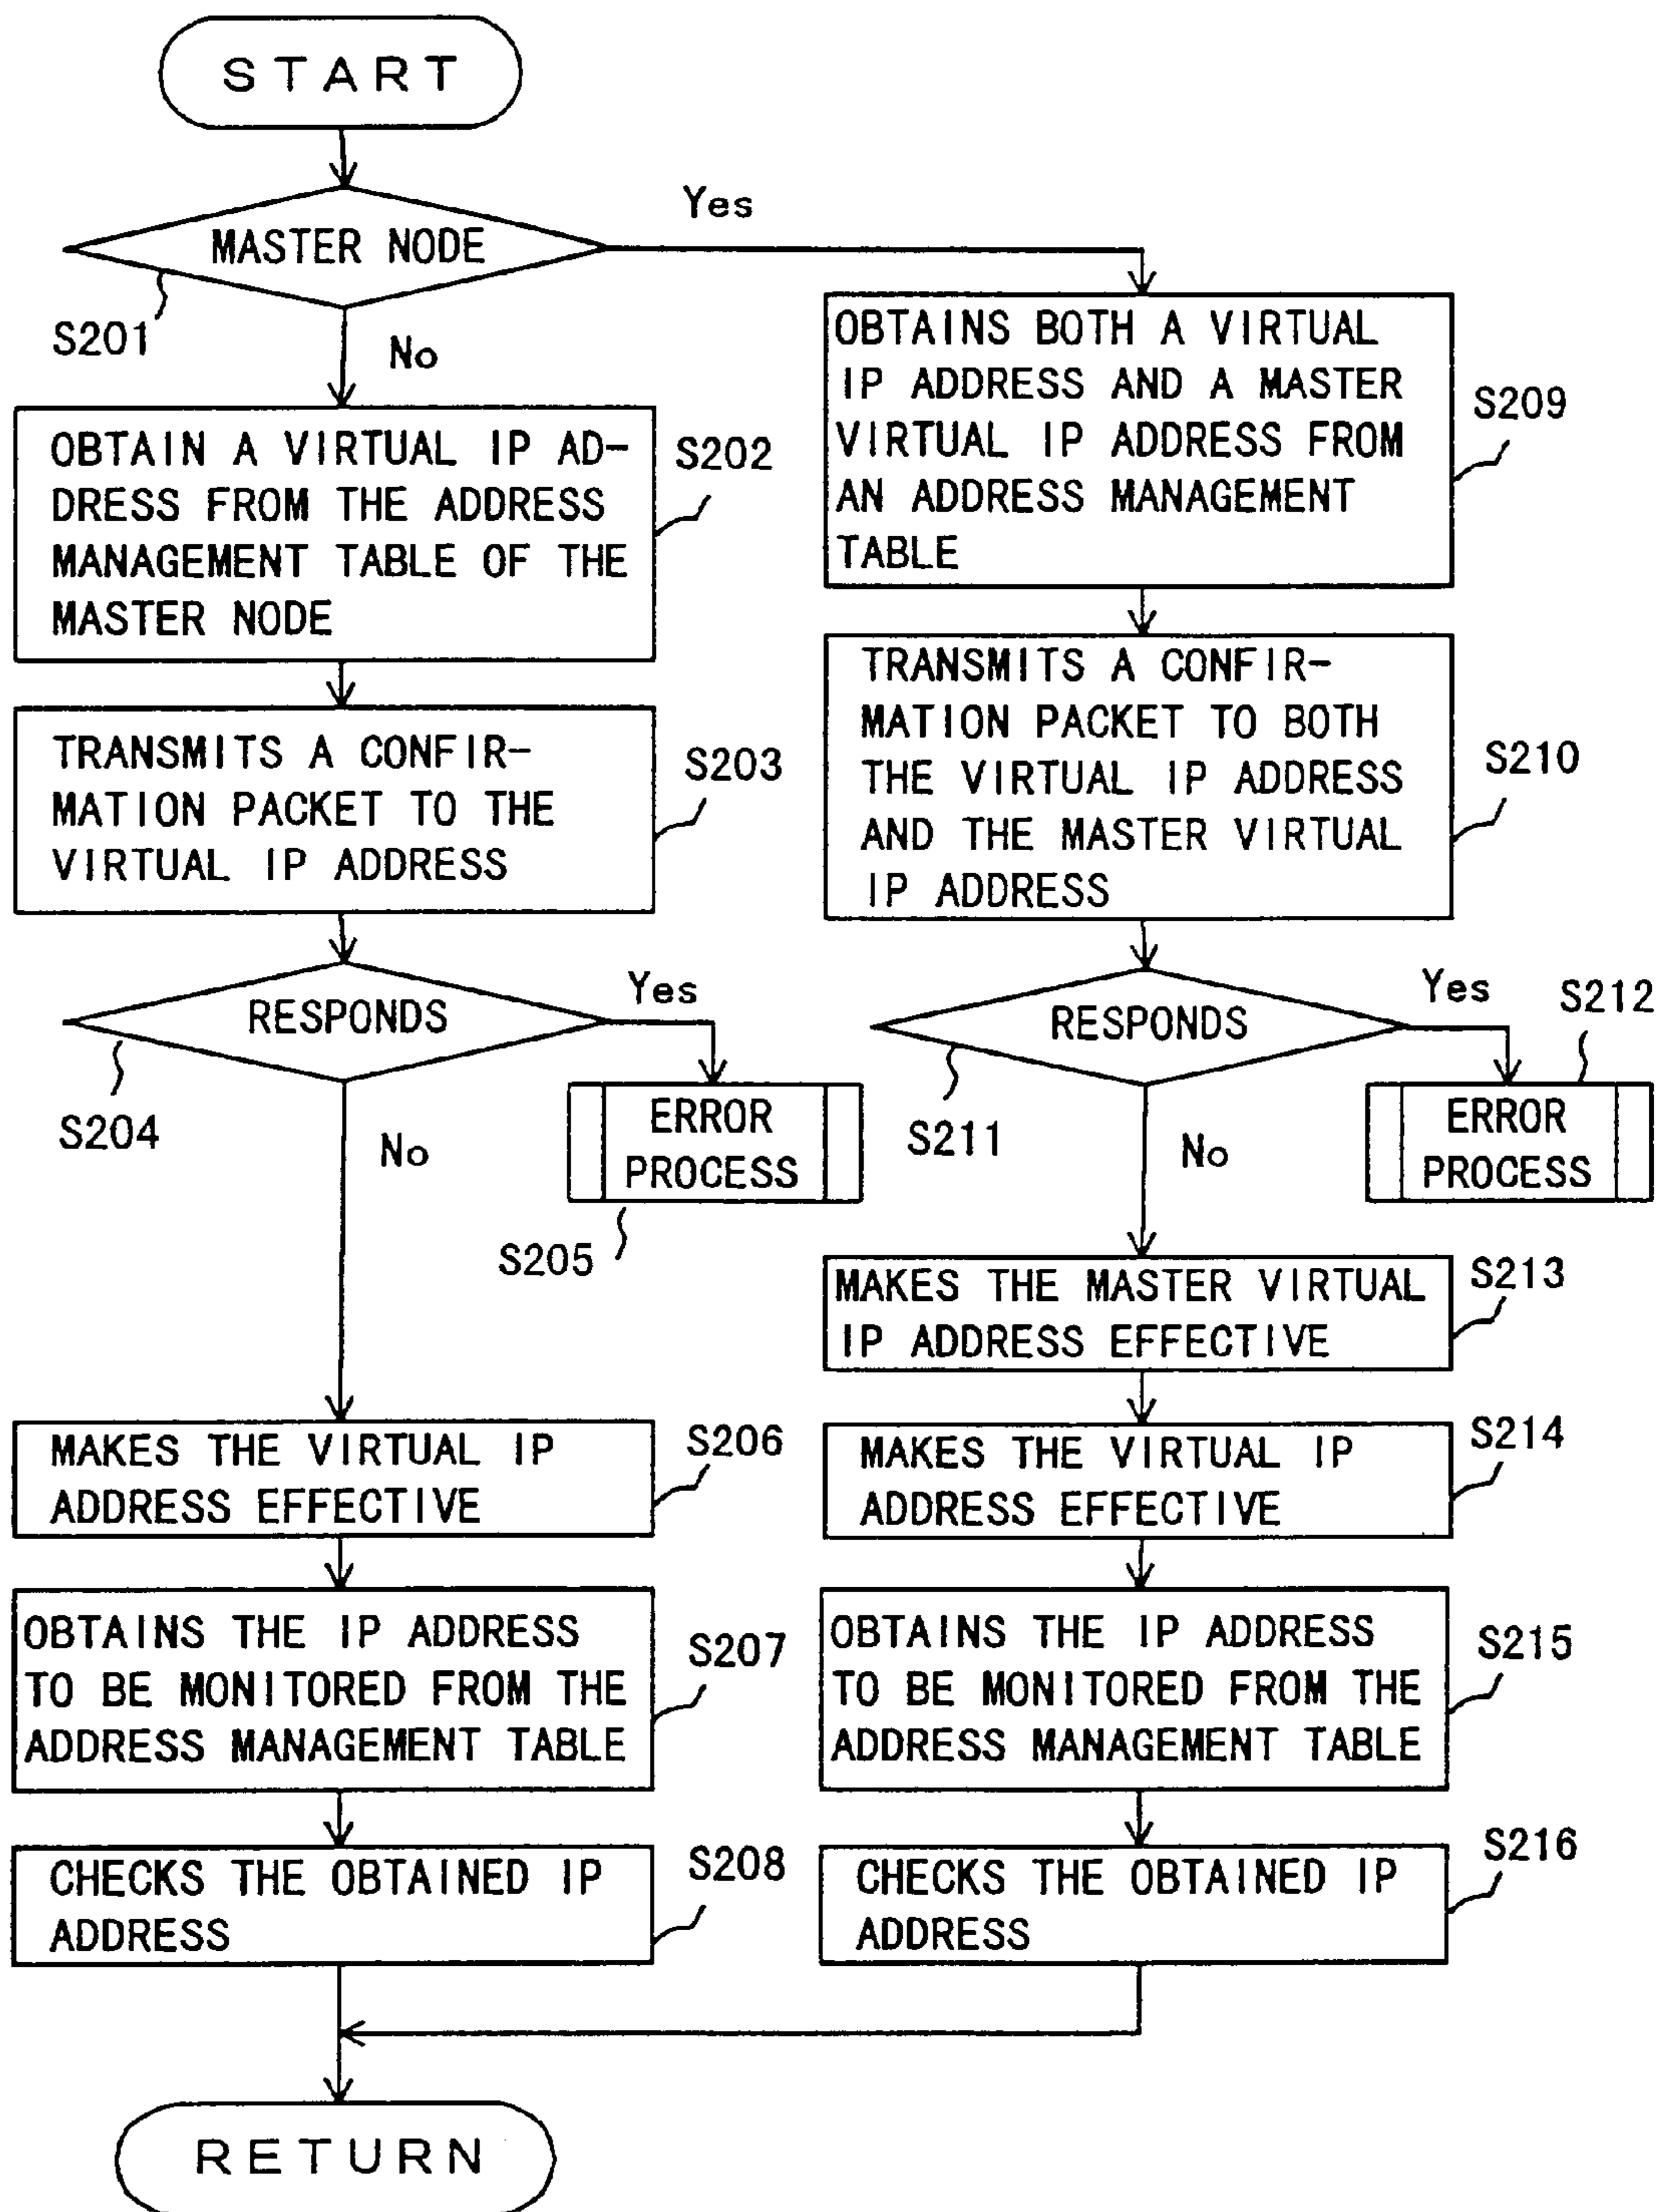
START

MASTER NODE

S201

Yes

No

OBTAIN A VIRTUAL IP ADDRESS FROM THE ADDRESS MANAGEMENT TABLE OF THE MASTER NODE

S202

OBTAINS BOTH A VIRTUAL IP ADDRESS AND A MASTER VIRTUAL IP ADDRESS FROM AN ADDRESS MANAGEMENT TABLE

S209

TRANSMITS A CONFIRMATION PACKET TO THE VIRTUAL IP ADDRESS

S203

TRANSMITS A CONFIRMATION PACKET TO BOTH THE VIRTUAL IP ADDRESS AND THE MASTER VIRTUAL IP ADDRESS

S210

RESPONDS

S204

Yes

No

ERROR PROCESS

S205

RESPONDS

S211

Yes

S212

No

ERROR PROCESS

MAKES THE MASTER VIRTUAL IP ADDRESS EFFECTIVE

S213

MAKES THE VIRTUAL IP ADDRESS EFFECTIVE

S206

MAKES THE VIRTUAL IP ADDRESS EFFECTIVE

S214

OBTAINS THE IP ADDRESS TO BE MONITORED FROM THE ADDRESS MANAGEMENT TABLE

S207

OBTAINS THE IP ADDRESS TO BE MONITORED FROM THE ADDRESS MANAGEMENT TABLE

S215

CHECKS THE OBTAINED IP ADDRESS

S208

CHECKS THE OBTAINED IP ADDRESS

S216

RETURN